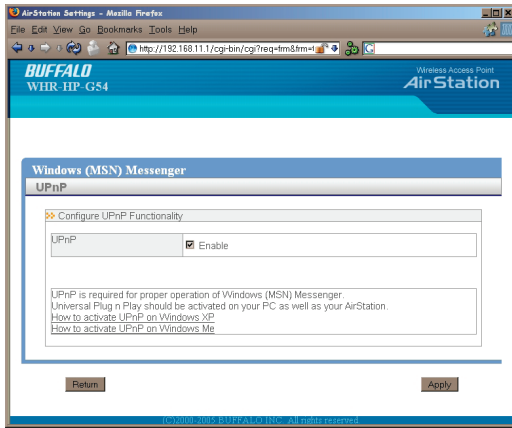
AirStation Settings - Mozilla Firefox

File Edit View Go Bookmarks Tools Help

http://192.168.11.1/cgi-bin/cgi?req=frm&frm=I

BUFFALO
WHR-HP-G54

Wireless Access Point
AirStation

Windows (MSN) Messenger

UPnP

Configure UPnP Functionality

| UPnP | Enable |
|---|---|

UPnP is required for proper operation of Windows (MSN) Messenger.
Universal Plug n Play should be activated on your PC as well as your AirStation.
How to activate UPnP on Windows XP
How to activate UPnP on Windows Me

Return

Apply

(C)2000-2005 BUFFALO INC. All rights reserved.